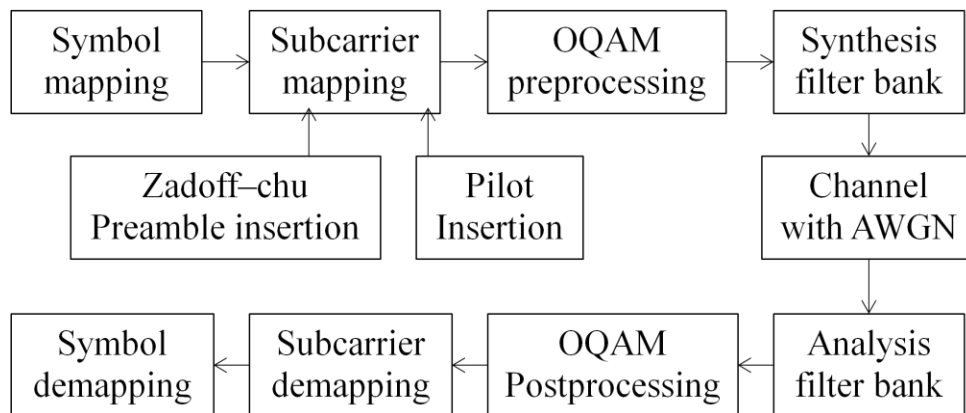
Symbol mapping

Subcarrier mapping

OQAM preprocessing

Synthesis filter bank

Zadoff–chu Preamble insertion

Pilot Insertion

Channel with AWGN

Analysis filter bank

OQAM Postprocessing

Subcarrier demapping

Symbol demapping